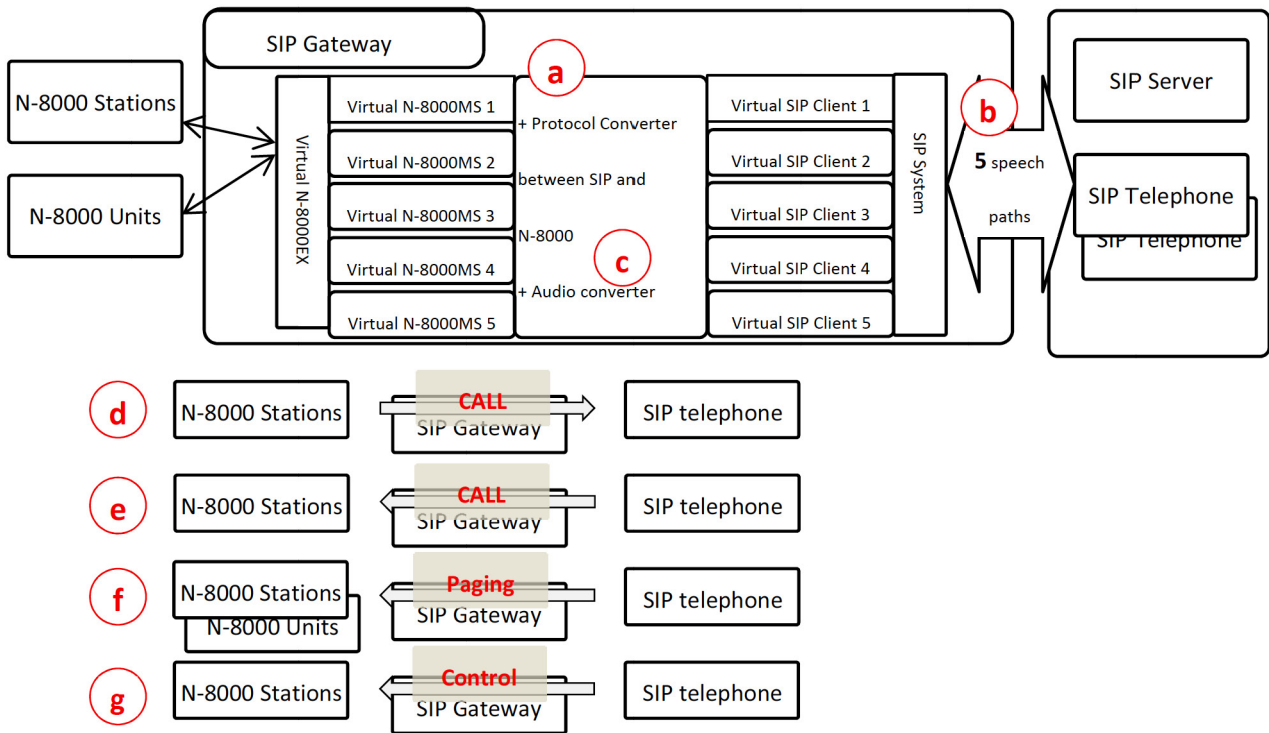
SIP Gateway

N-8000 Stations

N-8000 Units

Virtual N-8000EX

Virtual N-8000MS 1
Virtual N-8000MS 2
Virtual N-8000MS 3
Virtual N-8000MS 4
Virtual N-8000MS 5

a

+ Protocol Converter between SIP and N-8000

c

+ Audio converter

Virtual SIP Client 1
Virtual SIP Client 2
Virtual SIP Client 3
Virtual SIP Client 4
Virtual SIP Client 5

SIP System

b

5 speech paths

SIP Server

SIP Telephone

SIP Telephone

d N-8000 Stations CALL SIP Gateway SIP telephone

e N-8000 Stations CALL SIP Gateway SIP telephone

f N-8000 Stations N-8000 Units Paging SIP Gateway SIP telephone

g N-8000 Stations Control SIP Gateway SIP telephone